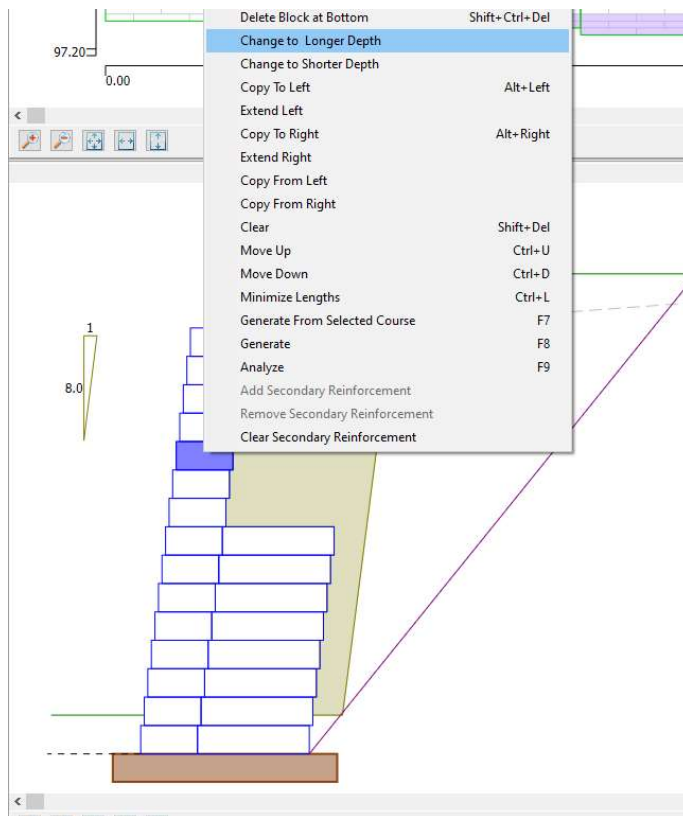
97.20

0.00

Delete Block at Bottom Shift+Ctrl+Del
Change to Longer Depth
Change to Shorter Depth
Copy To Left Alt+Left
Extend Left
Copy To Right Alt+Right
Extend Right
Copy From Left
Copy From Right
Clear Shift+Del
Move Up Ctrl+U
Move Down Ctrl+D
Minimize Lengths Ctrl+L
Generate From Selected Course F7
Generate F8
Analyze F9
Add Secondary Reinforcement
Remove Secondary Reinforcement
Clear Secondary Reinforcement

1

8.0